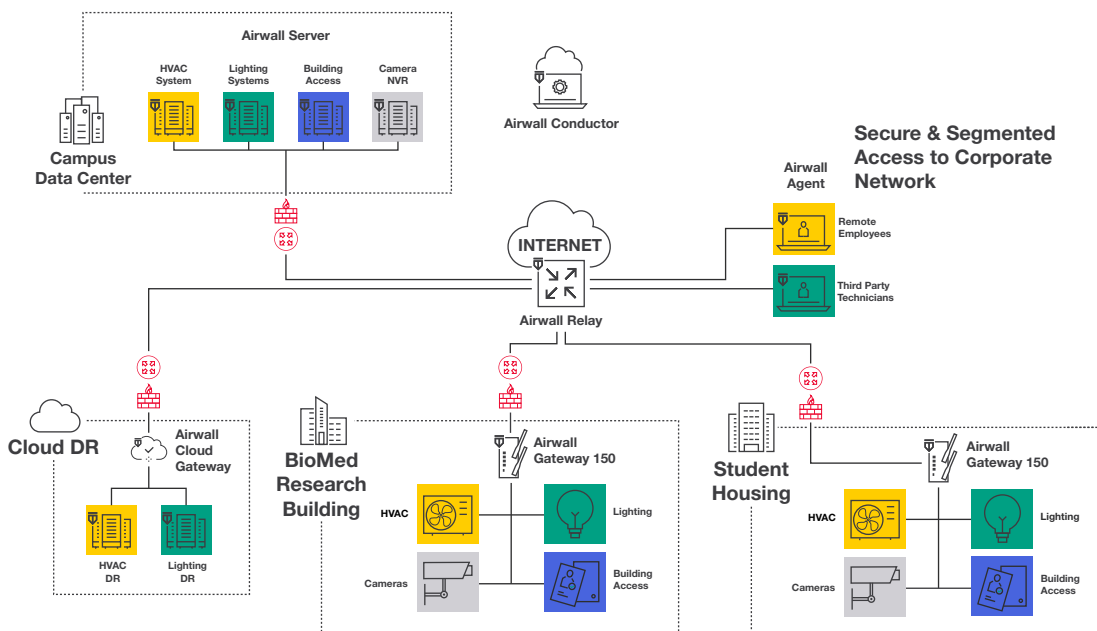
Airwall Server

HVAC System

Lighting Systems

Building Access

Camera NVR

Campus Data Center

Airwall Conductor

Secure & Segmented Access to Corporate Network

Airwall Agent

Remote Employees

Third Party Technicians

INTERNET

Airwall Relay

Cloud DR

Airwall Cloud Gateway

HVAC DR

Lighting DR

BioMed Research Building

Airwall Gateway 150

HVAC

Lighting

Cameras

Building Access

Student Housing

Airwall Gateway 150

HVAC

Lighting

Cameras

Building Access